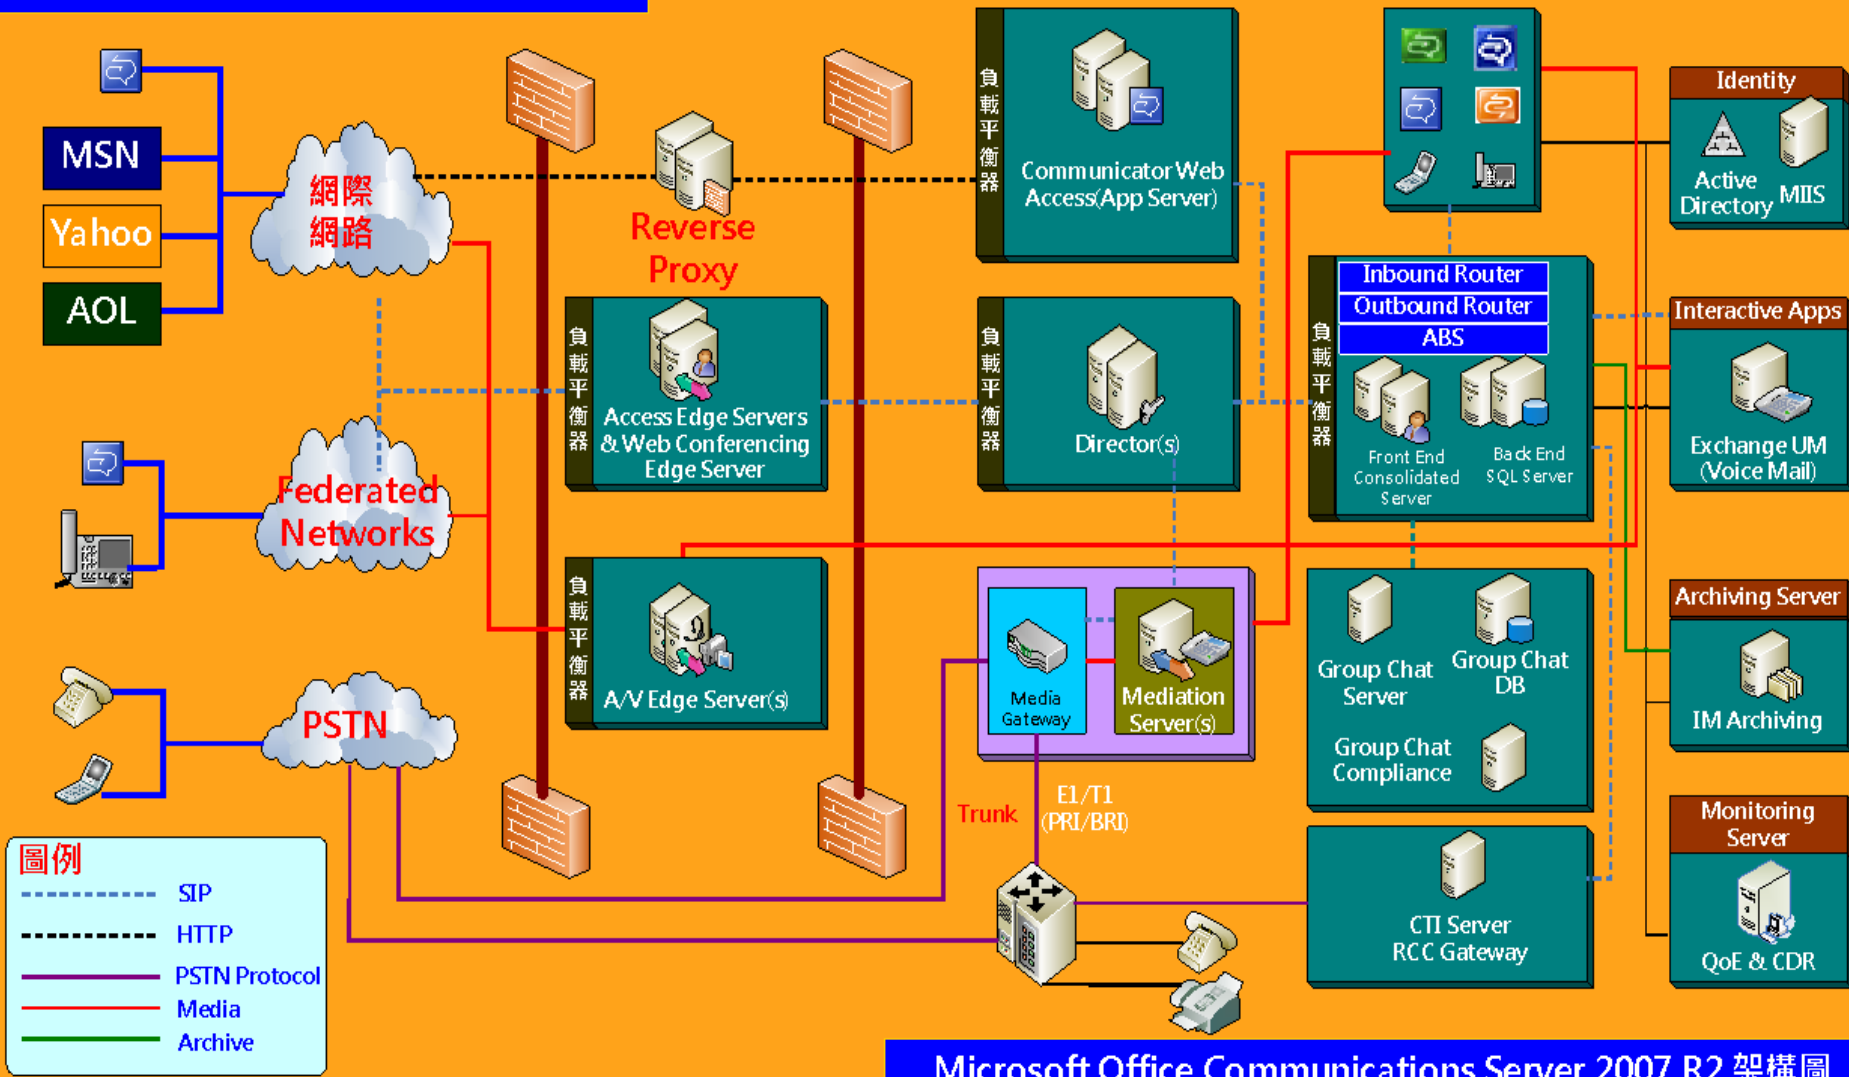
MSN

Yahoo

AOL

網際網路

Federated Networks

PSTN

Reverse Proxy

負載平衡器

Access Edge Servers & Web Conferencing Edge Server

負載平衡器

A/V Edge Server(s)

負載平衡器

Communicator Web Access(App Server)

負載平衡器

Director(s)

Media Gateway

Mediation Server(s)

Trunk

E1/T1 (PRI/BRI)

負載平衡器

Inbound Router

Outbound Router

ABS

Front End Consolidated Server

Back End SQL Server

Group Chat Server

Group Chat DB

Group Chat Compliance

CTI Server RCC Gateway

Identity

Active Directory

MIIS

Interactive Apps

Exchange UM (Voice Mail)

Archiving Server

IM Archiving

Monitoring Server

QoE & CDR

圖例

SIP

HTTP

PSTN Protocol

Media

Archive

Microsoft Office Communications Server 2007 R2 架構圖